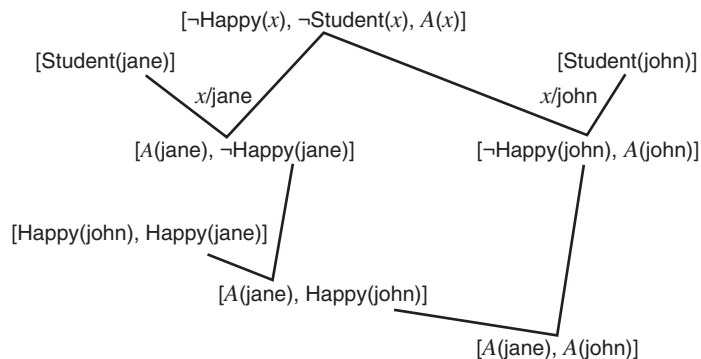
[¬Happy($x$), ¬Student($x$), $A$($x$)]

[Student(jane)]

[Student(john)]

$x$/jane

$x$/john

[$A$(jane), ¬Happy(jane)]

[¬Happy(john), $A$(john)]

[Happy(john), Happy(jane)]

[$A$(jane), Happy(john)]

[$A$(jane), $A$(john)]